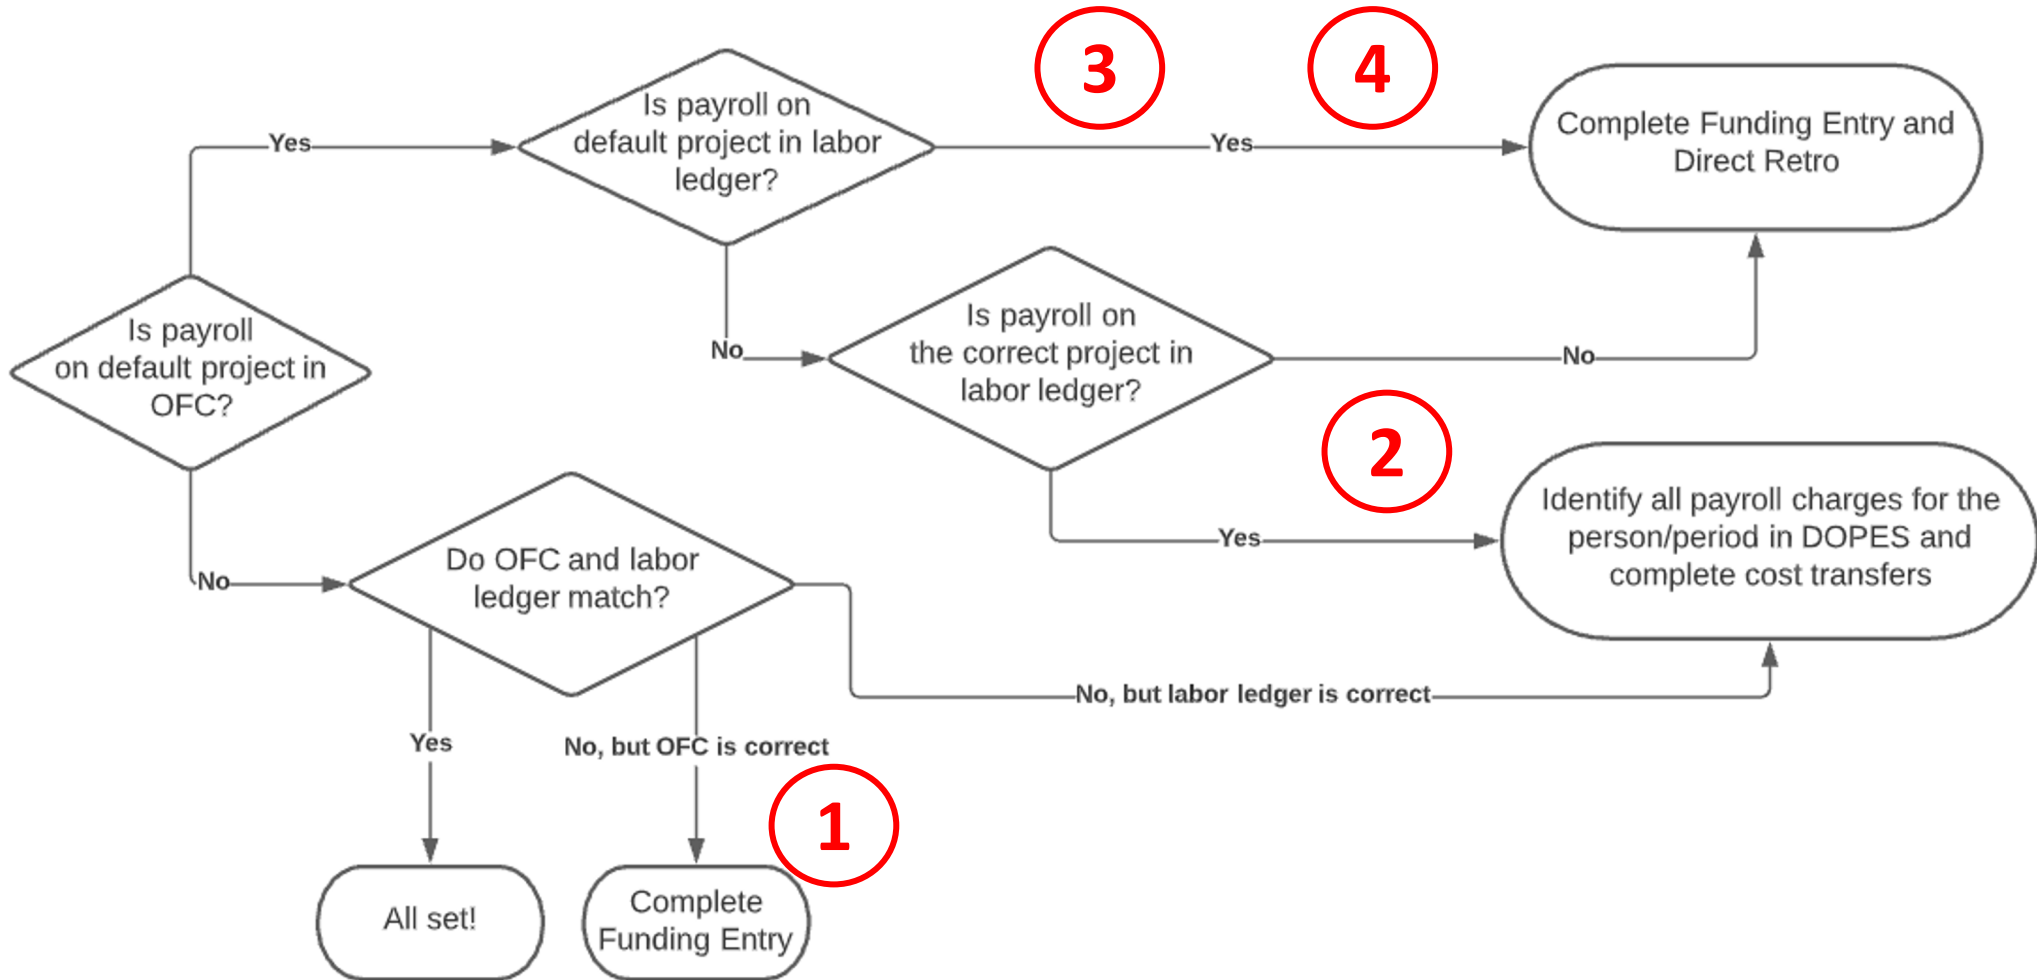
Is payroll on default project in OFC?

Yes

Is payroll on default project in labor ledger?

3

4

Yes

Complete Funding Entry and Direct Retro

No

Is payroll on the correct project in labor ledger?

No

2

Yes

Identify all payroll charges for the person/period in DOPES and complete cost transfers

No

Do OFC and labor ledger match?

No, but labor ledger is correct

Yes

No, but OFC is correct

1

All set!

Complete Funding Entry